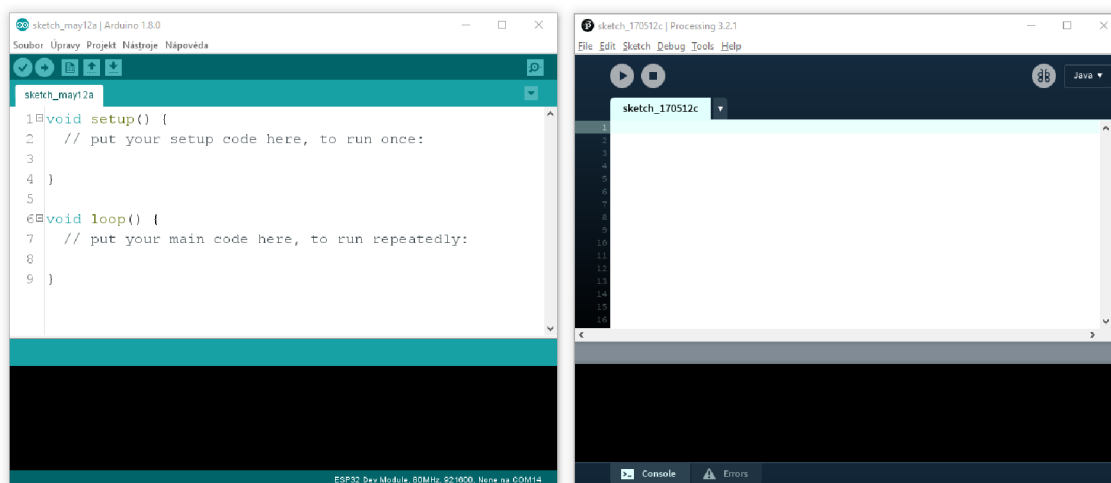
sketch_may12a | Arduino 1.8.0

Soubor Úpravy Projekt Nástroje Nápověda

sketch_may12a

1 void setup() {
2 // put your setup code here, to run once:
3
4 }
5
6 void loop() {
7 // put your main code here, to run repeatedly:
8
9 }

ESP32 Dev Module, 80MHz, 921600, None na COM14

sketch_170512c | Processing 3.2.1

File Edit Sketch Debug Tools Help

Java ▾

sketch_170512c

1
2
3
4
5
6
7
8
9
10
11
12
13
14
15
16

Console Errors